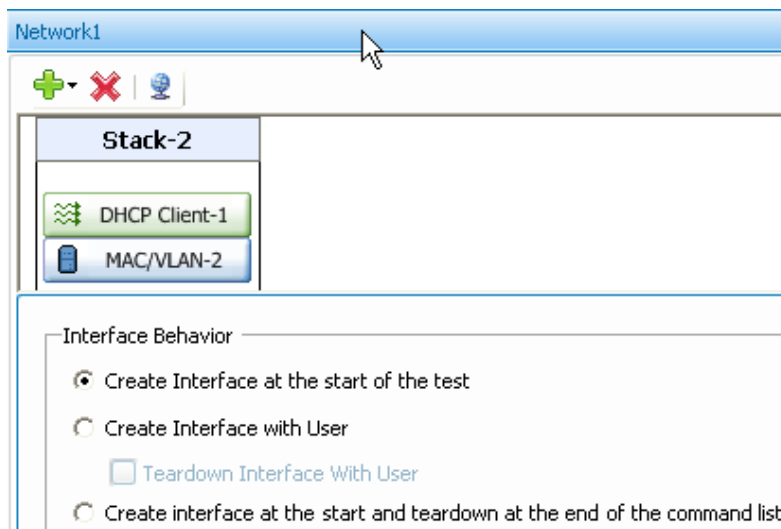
Network1

Stack-2

DHCP Client-1

MAC/VLAN-2

Interface Behavior

Create Interface at the start of the test

Create Interface with User

Teardown Interface With User

Create interface at the start and teardown at the end of the command list